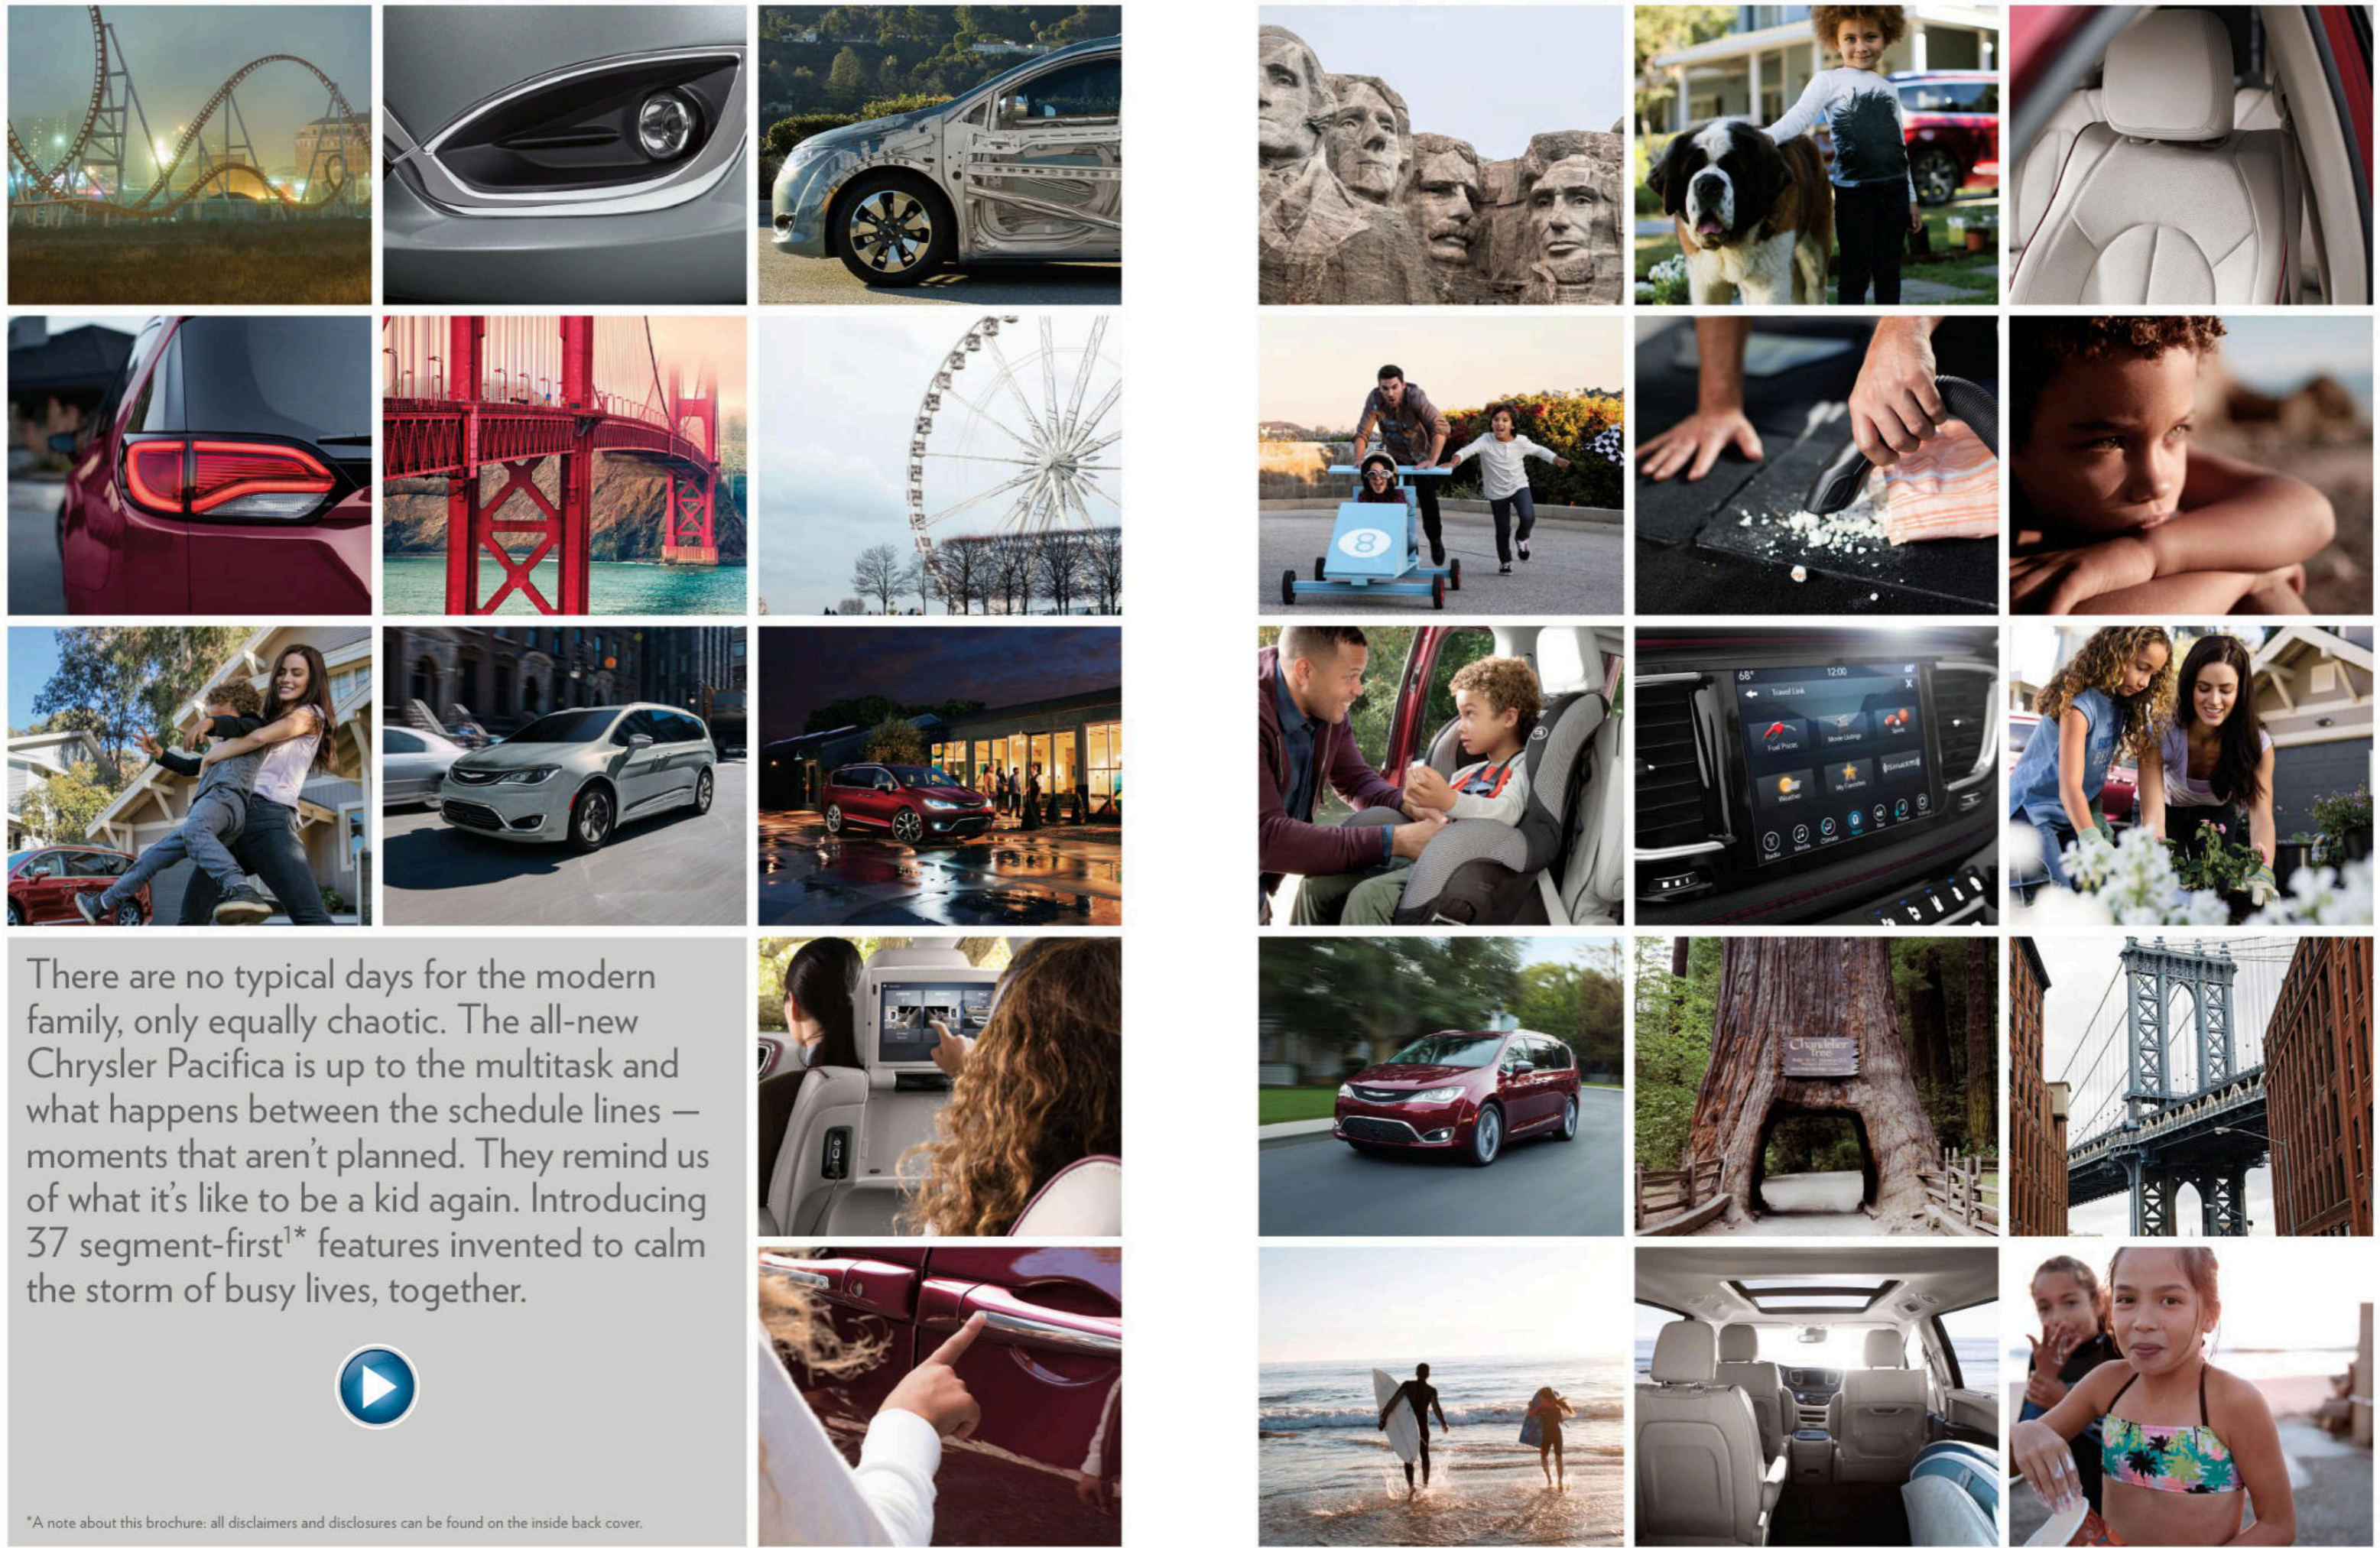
There are no typical days for the modern family, only equally chaotic. The all-new Chrysler Pacifica is up to the multitask and what happens between the schedule lines — moments that aren't planned. They remind us of what it's like to be a kid again. Introducing 37 segment-first$^{1*}$ features invented to calm the storm of busy lives, together.

*A note about this brochure: all disclaimers and disclosures can be found on the inside back cover.

Chandelier Tree